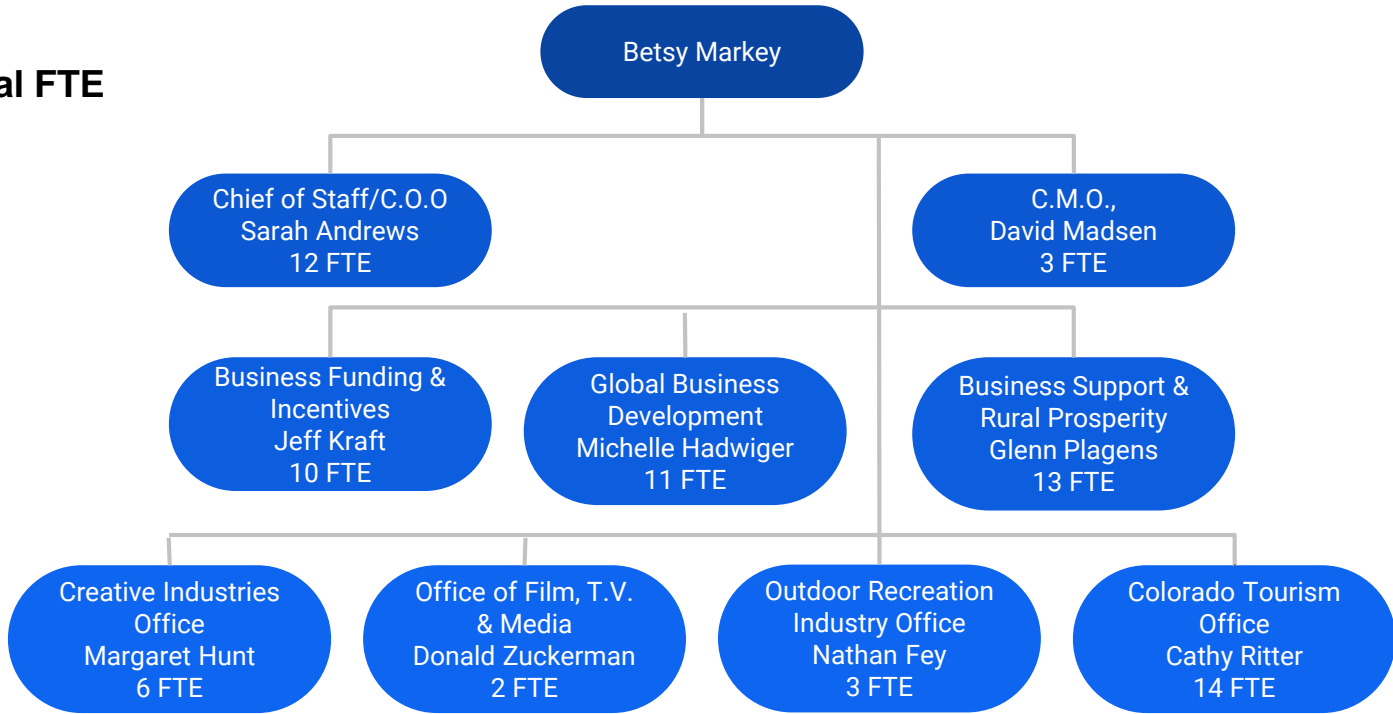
al FTE

Betsy Markey

Chief of Staff/C.O.O
Sarah Andrews
12 FTE

C.M.O.,
David Madsen
3 FTE

Business Funding & Incentives
Jeff Kraft
10 FTE

Global Business Development
Michelle Hadwiger
11 FTE

Business Support & Rural Prosperity
Glenn Plagens
13 FTE

Creative Industries Office
Margaret Hunt
6 FTE

Office of Film, T.V. & Media
Donald Zuckerman
2 FTE

Outdoor Recreation Industry Office
Nathan Fey
3 FTE

Colorado Tourism Office
Cathy Ritter
14 FTE